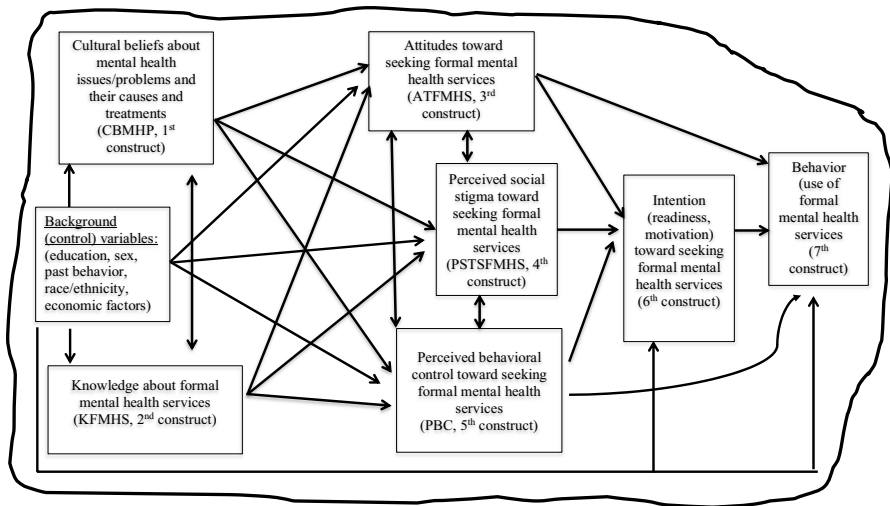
Cultural beliefs about mental health issues/problems and their causes and treatments (CBMHP, 1$^{st}$ construct)

Background (control) variables: (education, sex, past behavior, race/ethnicity, economic factors)

Knowledge about formal mental health services (KFMHS, 2$^{nd}$ construct)

Attitudes toward seeking formal mental health services (ATFMHS, 3$^{rd}$ construct)

Perceived social stigma toward seeking formal mental health services (PSTSFMHS, 4$^{th}$ construct)

Perceived behavioral control toward seeking formal mental health services (PBC, 5$^{th}$ construct)

Intention (readiness, motivation) toward seeking formal mental health services (6$^{th}$ construct)

Behavior (use of formal mental health services (7$^{th}$ construct)